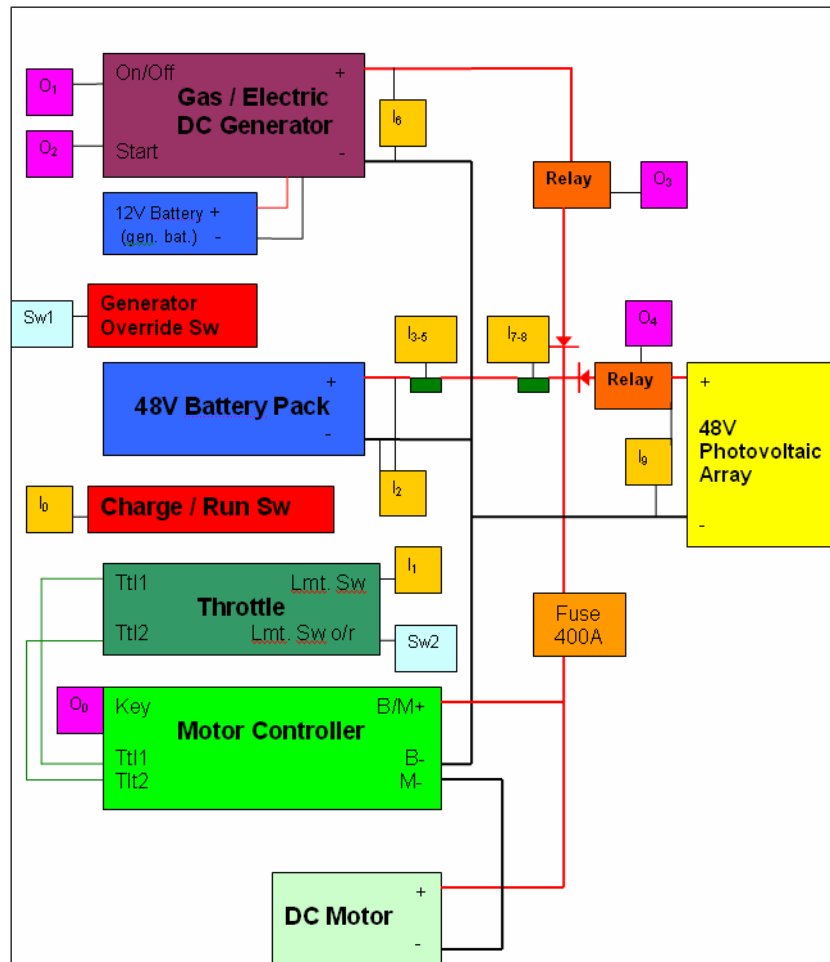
$O_1$

On/Off +

Gas / Electric DC Generator

$O_2$

Start -

$I_6$

Relay

$O_3$

12V Battery +
(gen. bat.) -

Sw1

Generator Override Sw

$I_{3-5}$

$I_{7-8}$

$O_4$

+

48V Battery Pack

-

Relay

+

48V Photovoltaic Array

-

$I_9$

$I_2$

$I_0$

Charge / Run Sw

$I_1$

Ttl1

Lmt. Sw

Throttle

Ttl2

Lmt. Sw o/r

Sw2

Fuse 400A

$O_0$

Key

B/M+

Motor Controller

Ttl1

B-

Tlt2

M-

+

DC Motor

-